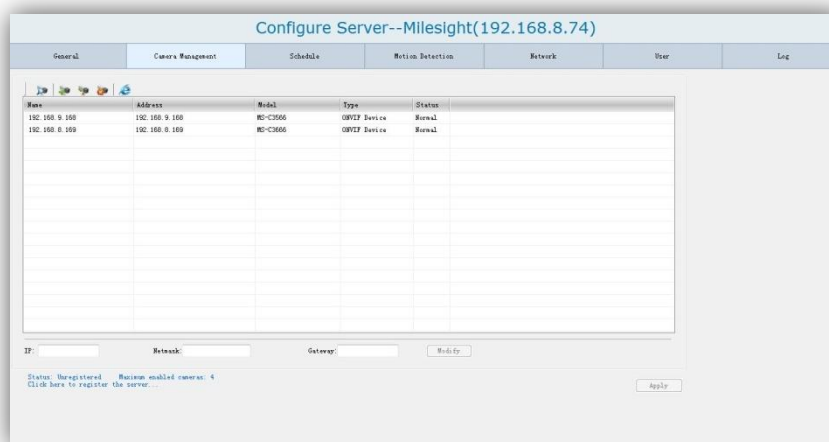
Configure Server--Milesight(192.168.8.74)

General | Camera Management | Schedule | Motion Detection | Network | User | Log

| Name | Address | Model | Type | Status |
|---|---|---|---|---|
| 192.168.9.168 | 192.168.9.168 | MS-C3566 | ONVIF Device | Normal |
| 192.168.8.169 | 192.168.8.169 | MS-C3666 | ONVIF Device | Normal |

IP: Netmask: Gateway: Modify

Status: Unregistered Maximum enabled cameras: 4
Click here to register the server...

Apply